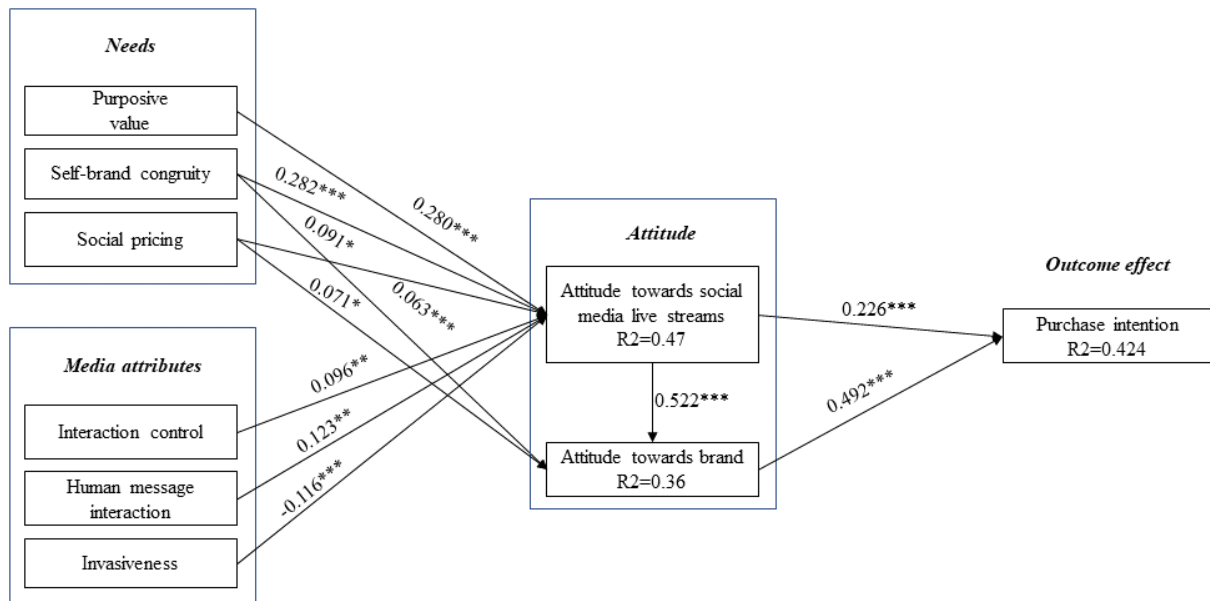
Needs

Purposive value

Self-brand congruity

Social pricing

Media attributes

Interaction control

Human message interaction

Invasiveness

0.280***

0.282***

0.091*

0.063***

0.071*

0.096**

0.123**

-0.116***

Attitude

Attitude towards social media live streams
R2=0.47

0.522***

Attitude towards brand
R2=0.36

0.226***

0.492***

Outcome effect

Purchase intention
R2=0.424